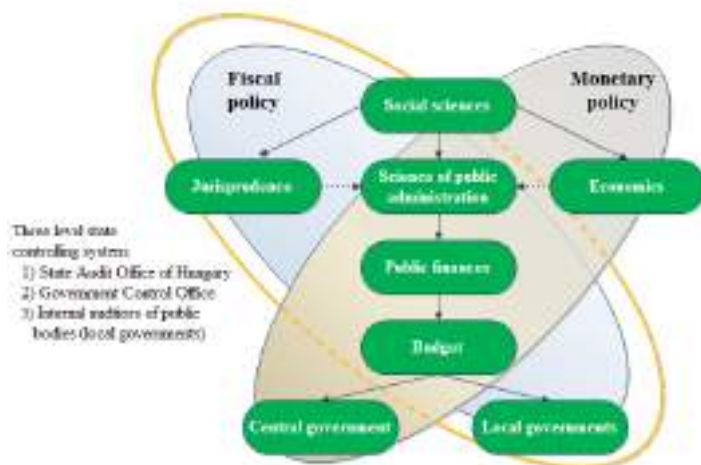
Fiscal policy

Monetary policy

Social sciences

Jurisprudence

Science of public administration

Economics

Public finances

Budget

Central government

Local governments

Three level state controlling system:
1) State Audit Office of Hungary
2) Government Control Office
3) Internal auditors of public bodies (local governments)